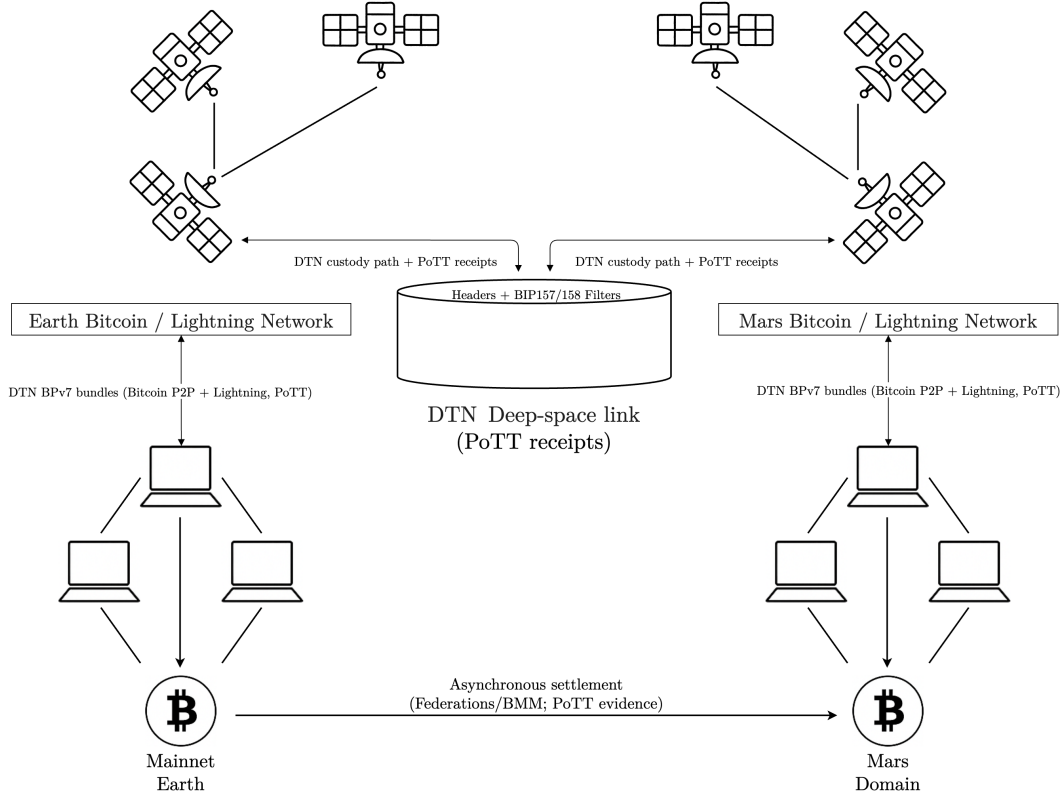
DTN custody path + PoTT receipts

DTN custody path + PoTT receipts

Headers + BIP157/158 Filters

Earth Bitcoin / Lightning Network

Mars Bitcoin / Lightning Network

DTN BPv7 bundles (Bitcoin P2P + Lightning, PoTT)

DTN Deep-space link
(PoTT receipts)

DTN BPv7 bundles (Bitcoin P2P + Lightning, PoTT)

Asynchronous settlement
(Federations/BMM; PoTT evidence)

Mainnet
Earth

Mars
Domain